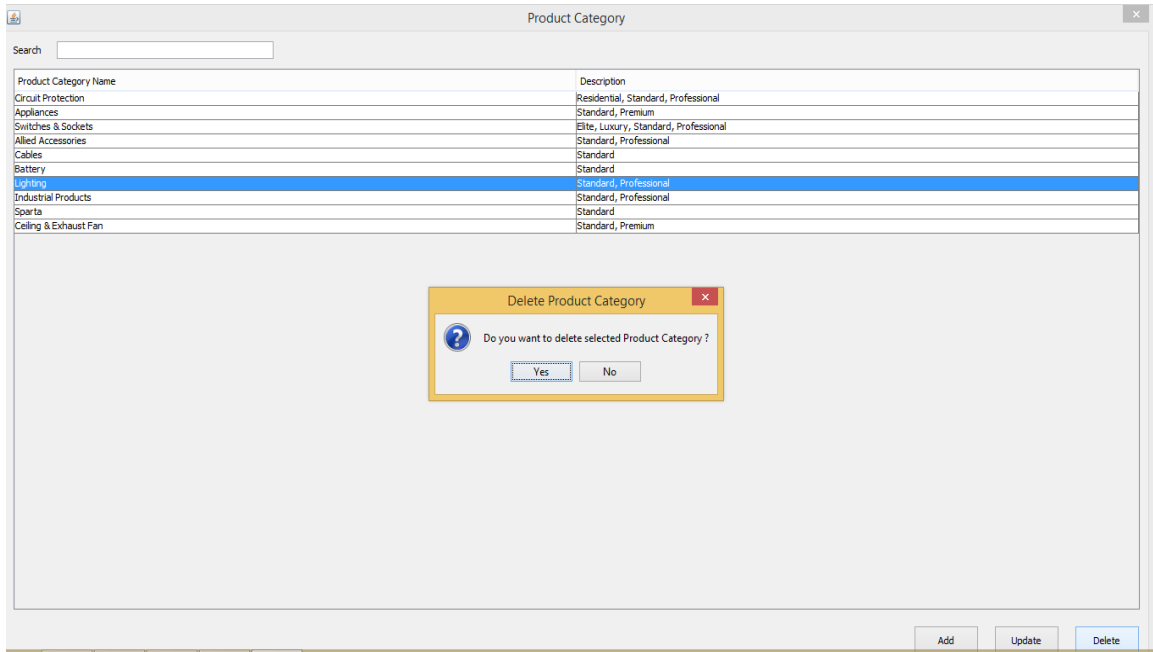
Product Category

Search

| Product Category Name | Description |
|---|---|
| Circuit Protection | Residential, Standard, Professional |
| Appliances | Standard, Premium |
| Switches & Sockets | Elite, Luxury, Standard, Professional |
| Allied Accessories | Standard, Professional |
| Cables | Standard |
| Battery | Standard |
| Lighting | Standard, Professional |
| Industrial Products | Standard, Professional |
| Sparta | Standard |
| Ceiling & Exhaust Fan | Standard, Premium |

Delete Product Category

Do you want to delete selected Product Category ?

Yes No

Add Update Delete